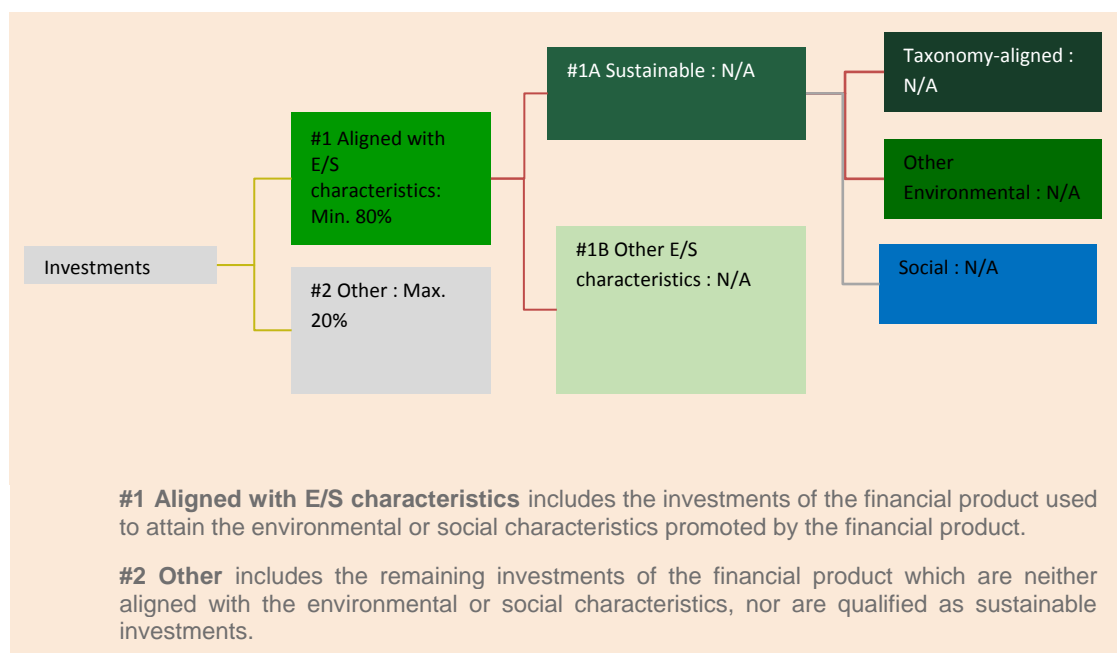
Investments

#1 Aligned with E/S characteristics: Min. 80%

#2 Other : Max. 20%

#1A Sustainable : N/A

#1B Other E/S characteristics : N/A

Taxonomy-aligned : N/A

Other Environmental : N/A

Social : N/A

**#1 Aligned with E/S characteristics** includes the investments of the financial product used to attain the environmental or social characteristics promoted by the financial product.

**#2 Other** includes the remaining investments of the financial product which are neither aligned with the environmental or social characteristics, nor are qualified as sustainable investments.